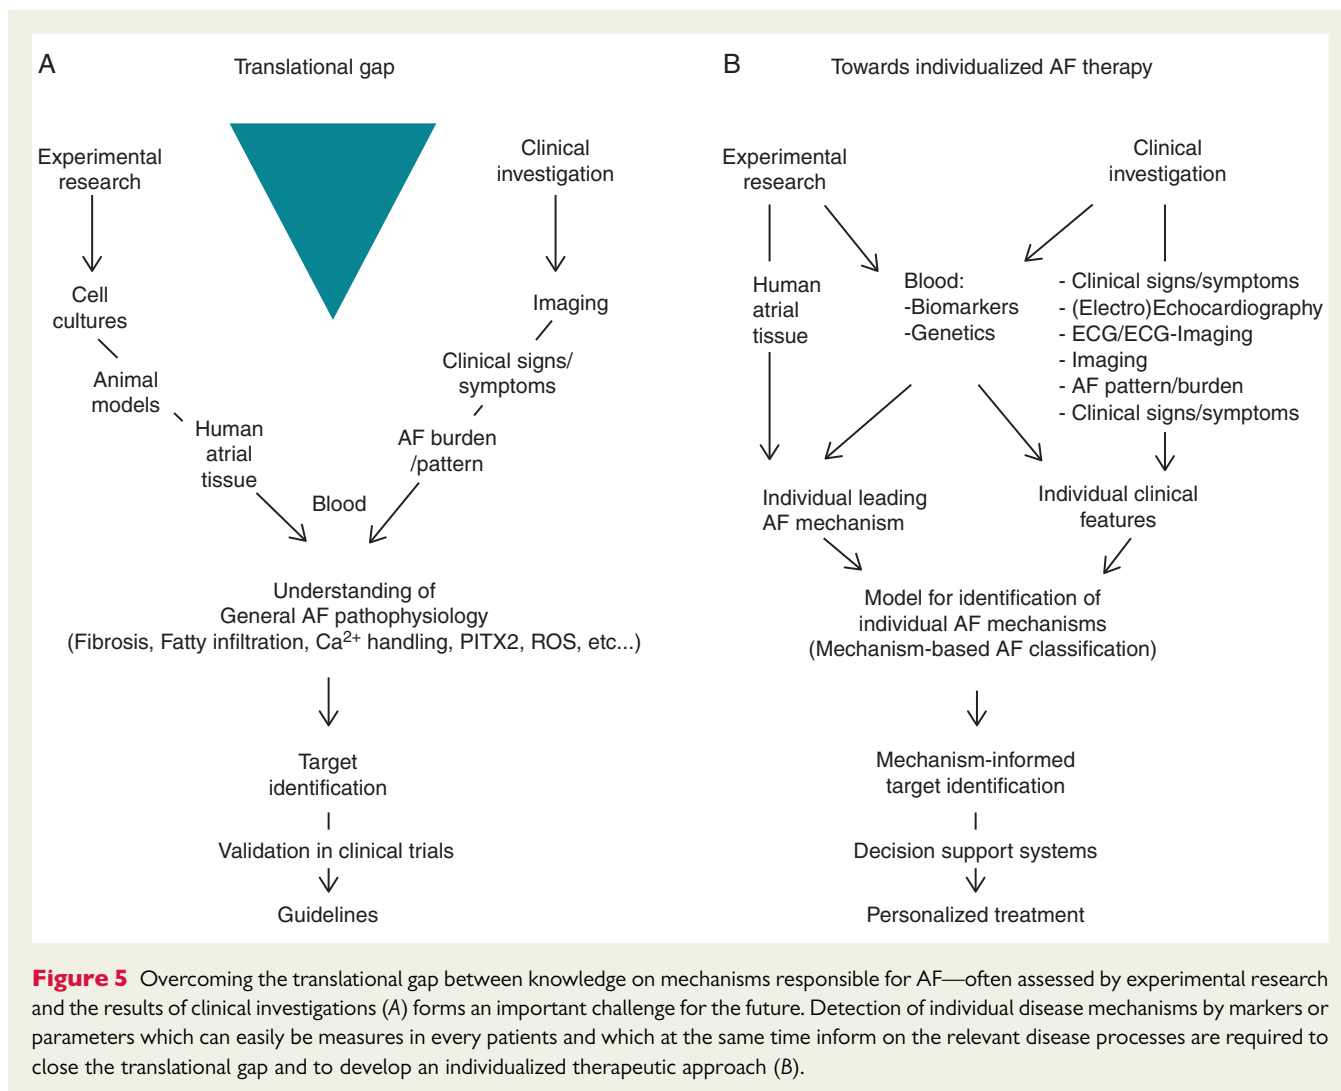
A

Translational gap

Experimental research

Cell cultures

Animal models

Human atrial tissue

Blood

Clinical investigation

Imaging

Clinical signs/ symptoms

AF burden /pattern

Understanding of General AF pathophysiology (Fibrosis, Fatty infiltration, $Ca^{2+}$ handling, PITX2, ROS, etc...)

Target identification

Validation in clinical trials

Guidelines

B

Towards individualized AF therapy

Experimental research

Clinical investigation

Human atrial tissue

Blood: -Biomarkers -Genetics

- Clinical signs/symptoms
- (Electro)Echocardiography
- ECG/ECG-Imaging
- Imaging
- AF pattern/burden
- Clinical signs/symptoms

Individual leading AF mechanism

Individual clinical features

Model for identification of individual AF mechanisms (Mechanism-based AF classification)

Mechanism-informed target identification

Decision support systems

Personalized treatment

Figure 5 Overcoming the translational gap between knowledge on mechanisms responsible for AF—often assessed by experimental research and the results of clinical investigations (A) forms an important challenge for the future. Detection of individual disease mechanisms by markers or parameters which can easily be measures in every patients and which at the same time inform on the relevant disease processes are required to close the translational gap and to develop an individualized therapeutic approach (B).